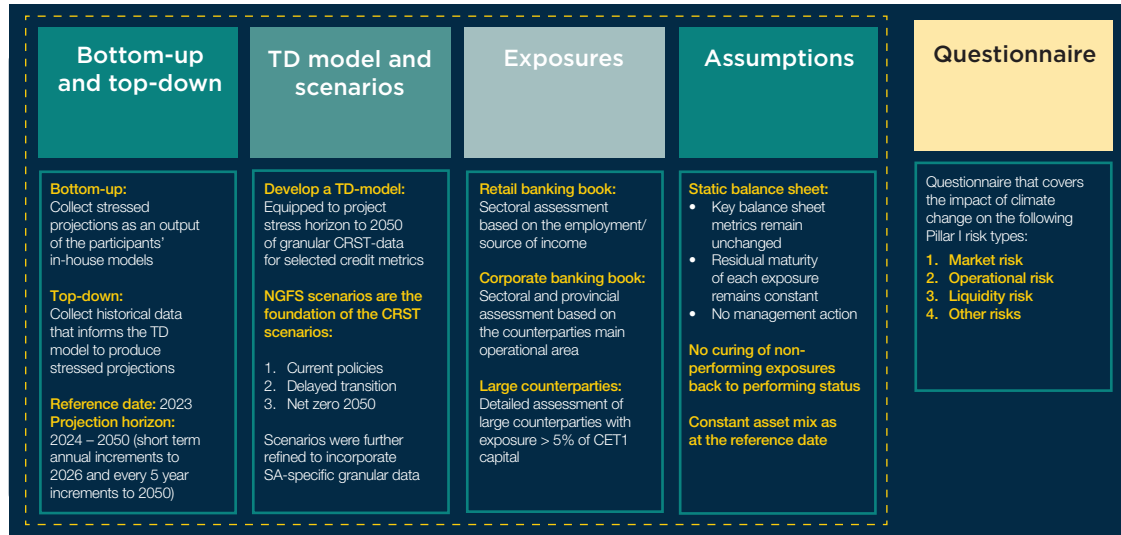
Bottom-up and top-down

TD model and scenarios

Exposures

Assumptions

Questionnaire

Bottom-up:
Collect stressed projections as an output of the participants' in-house models

Top-down:
Collect historical data that informs the TD model to produce stressed projections

Reference date: 2023
Projection horizon:
2024 – 2050 (short term annual increments to 2026 and every 5 year increments to 2050)

Develop a TD-model:
Equipped to project stress horizon to 2050 of granular CRST-data for selected credit metrics

NGFS scenarios are the foundation of the CRST scenarios:

1. Current policies
2. Delayed transition
3. Net zero 2050

Scenarios were further refined to incorporate SA-specific granular data

Retail banking book:
Sectoral assessment based on the employment/ source of income

Corporate banking book:
Sectoral and provincial assessment based on the counterparties main operational area

Large counterparties:
Detailed assessment of large counterparties with exposure > 5% of CET1 capital

Static balance sheet:
• Key balance sheet metrics remain unchanged
• Residual maturity of each exposure remains constant
• No management action

No curing of non-performing exposures back to performing status

Constant asset mix as at the reference date

Questionnaire that covers the impact of climate change on the following Pillar I risk types:

1. Market risk
2. Operational risk
3. Liquidity risk
4. Other risks